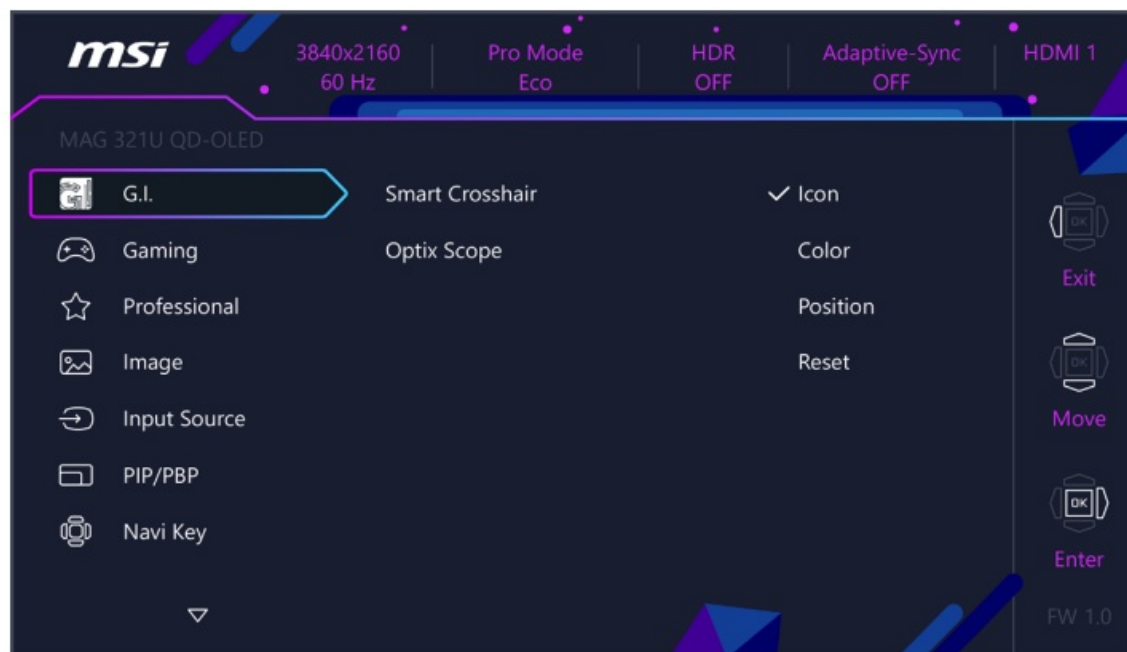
msi

3840x2160
60 Hz

Pro Mode
Eco

HDR
OFF

Adaptive-Sync
OFF

HDMI 1

MAG 321U QD-OLED

G.I.

Gaming

Professional

Image

Input Source

PIP/PBP

Navi Key

Smart Crosshair

Optix Scope

✓ Icon

Color

Position

Reset

OK

Exit

OK

Move

OK

Enter

FW 1.0